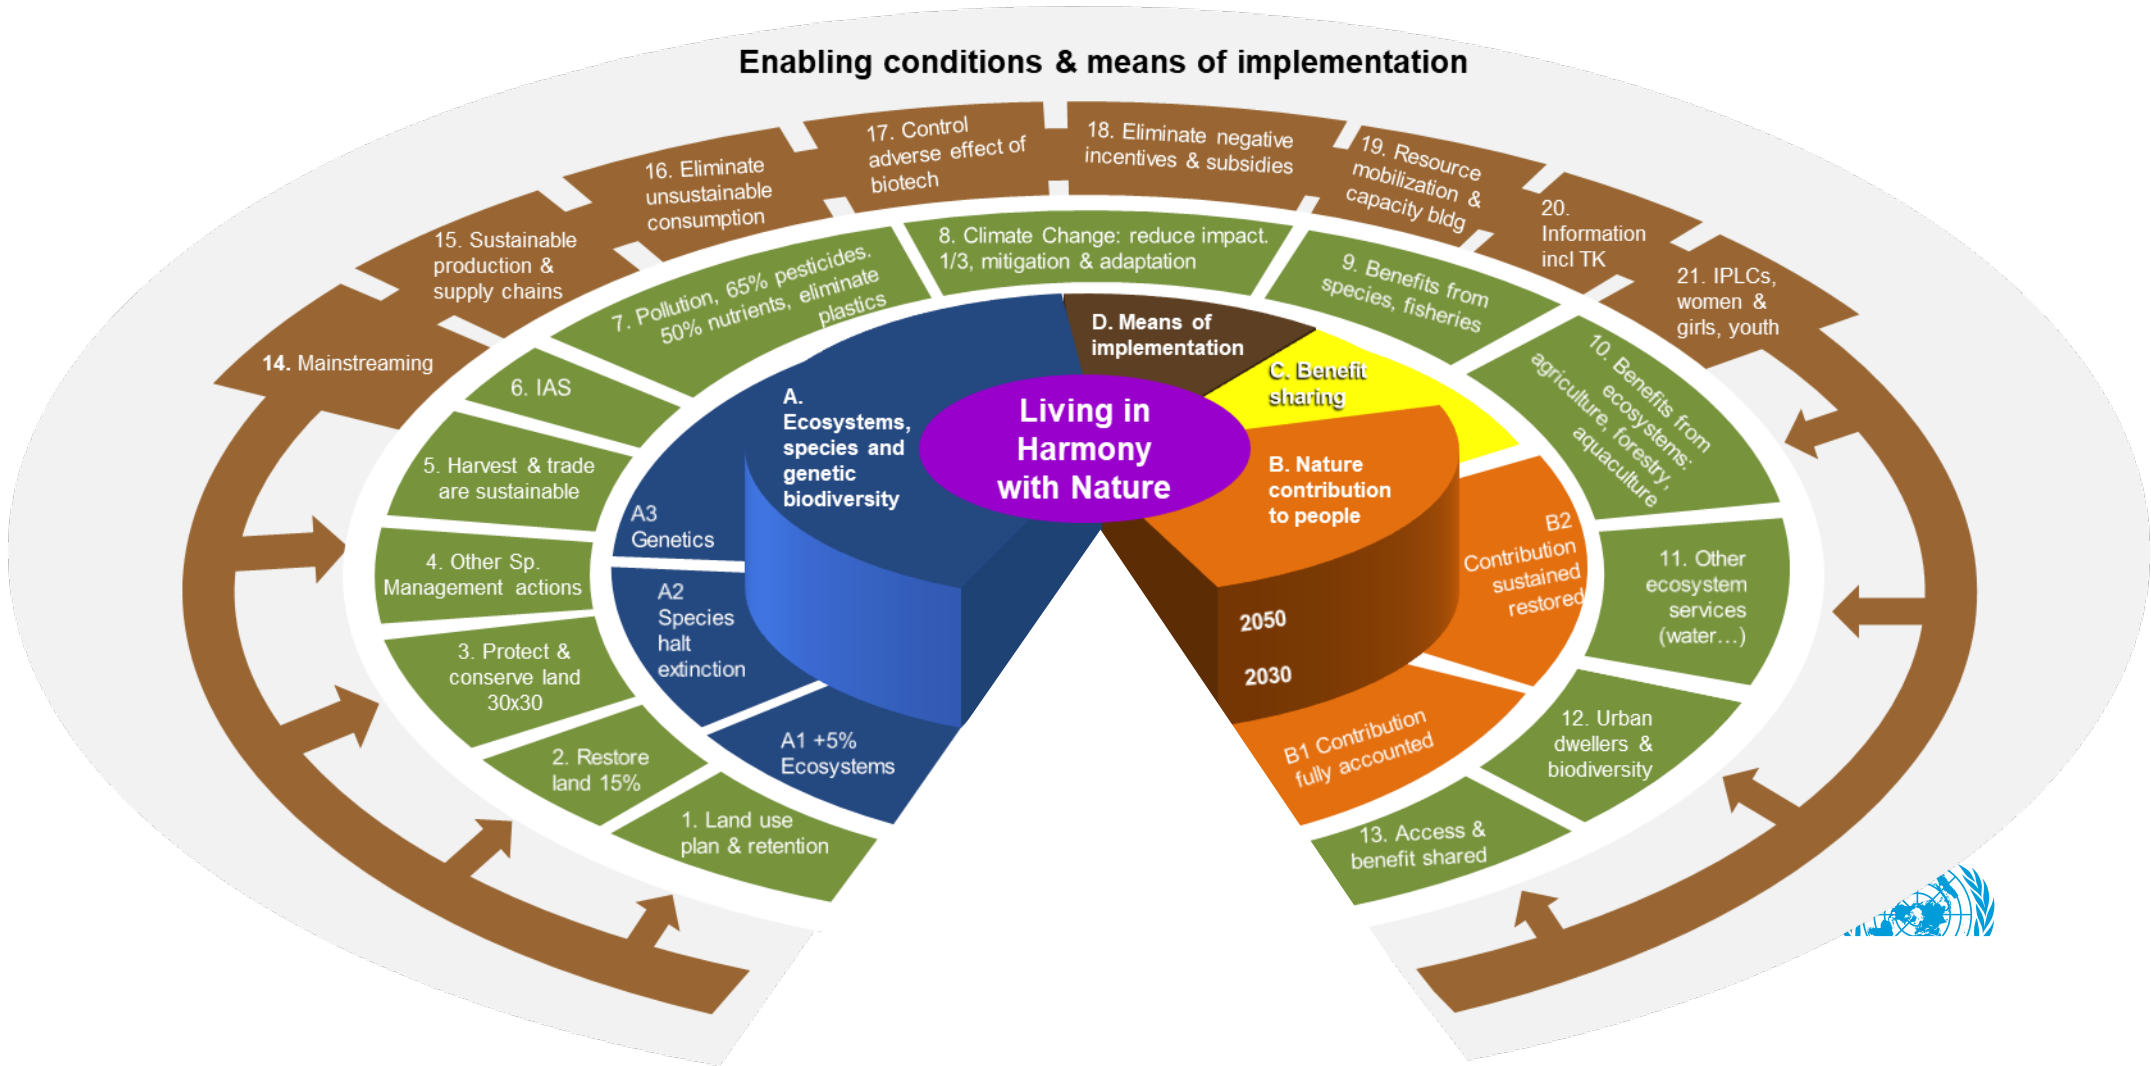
Enabling conditions & means of implementation

14. Mainstreaming

15. Sustainable production & supply chains

16. Eliminate unsustainable consumption

17. Control adverse effect of biotech

18. Eliminate negative incentives & subsidies

19. Resource mobilization & capacity bldg

20. Information incl TK

21. IPLCs, women & girls, youth

7. Pollution, 65% pesticides, 50% nutrients, eliminate plastics

8. Climate Change: reduce impact 1/3, mitigation & adaptation

9. Benefits from species, fisheries

10. Benefits from ecosystems: agriculture, forestry, aquaculture

6. IAS

5. Harvest & trade are sustainable

4. Other Sp. Management actions

3. Protect & conserve land 30x30

2. Restore land 15%

1. Land use plan & retention

11. Other ecosystem services (water…)

12. Urban dwellers & biodiversity

13. Access & benefit shared

D. Means of implementation

C. Benefit sharing

A. Ecosystems, species and genetic biodiversity

Living in Harmony with Nature

B. Nature contribution to people

A3 Genetics

A2 Species halt extinction

A1 +5% Ecosystems

B2 Contribution sustained restored

2050

2030

B1 Contribution fully accounted